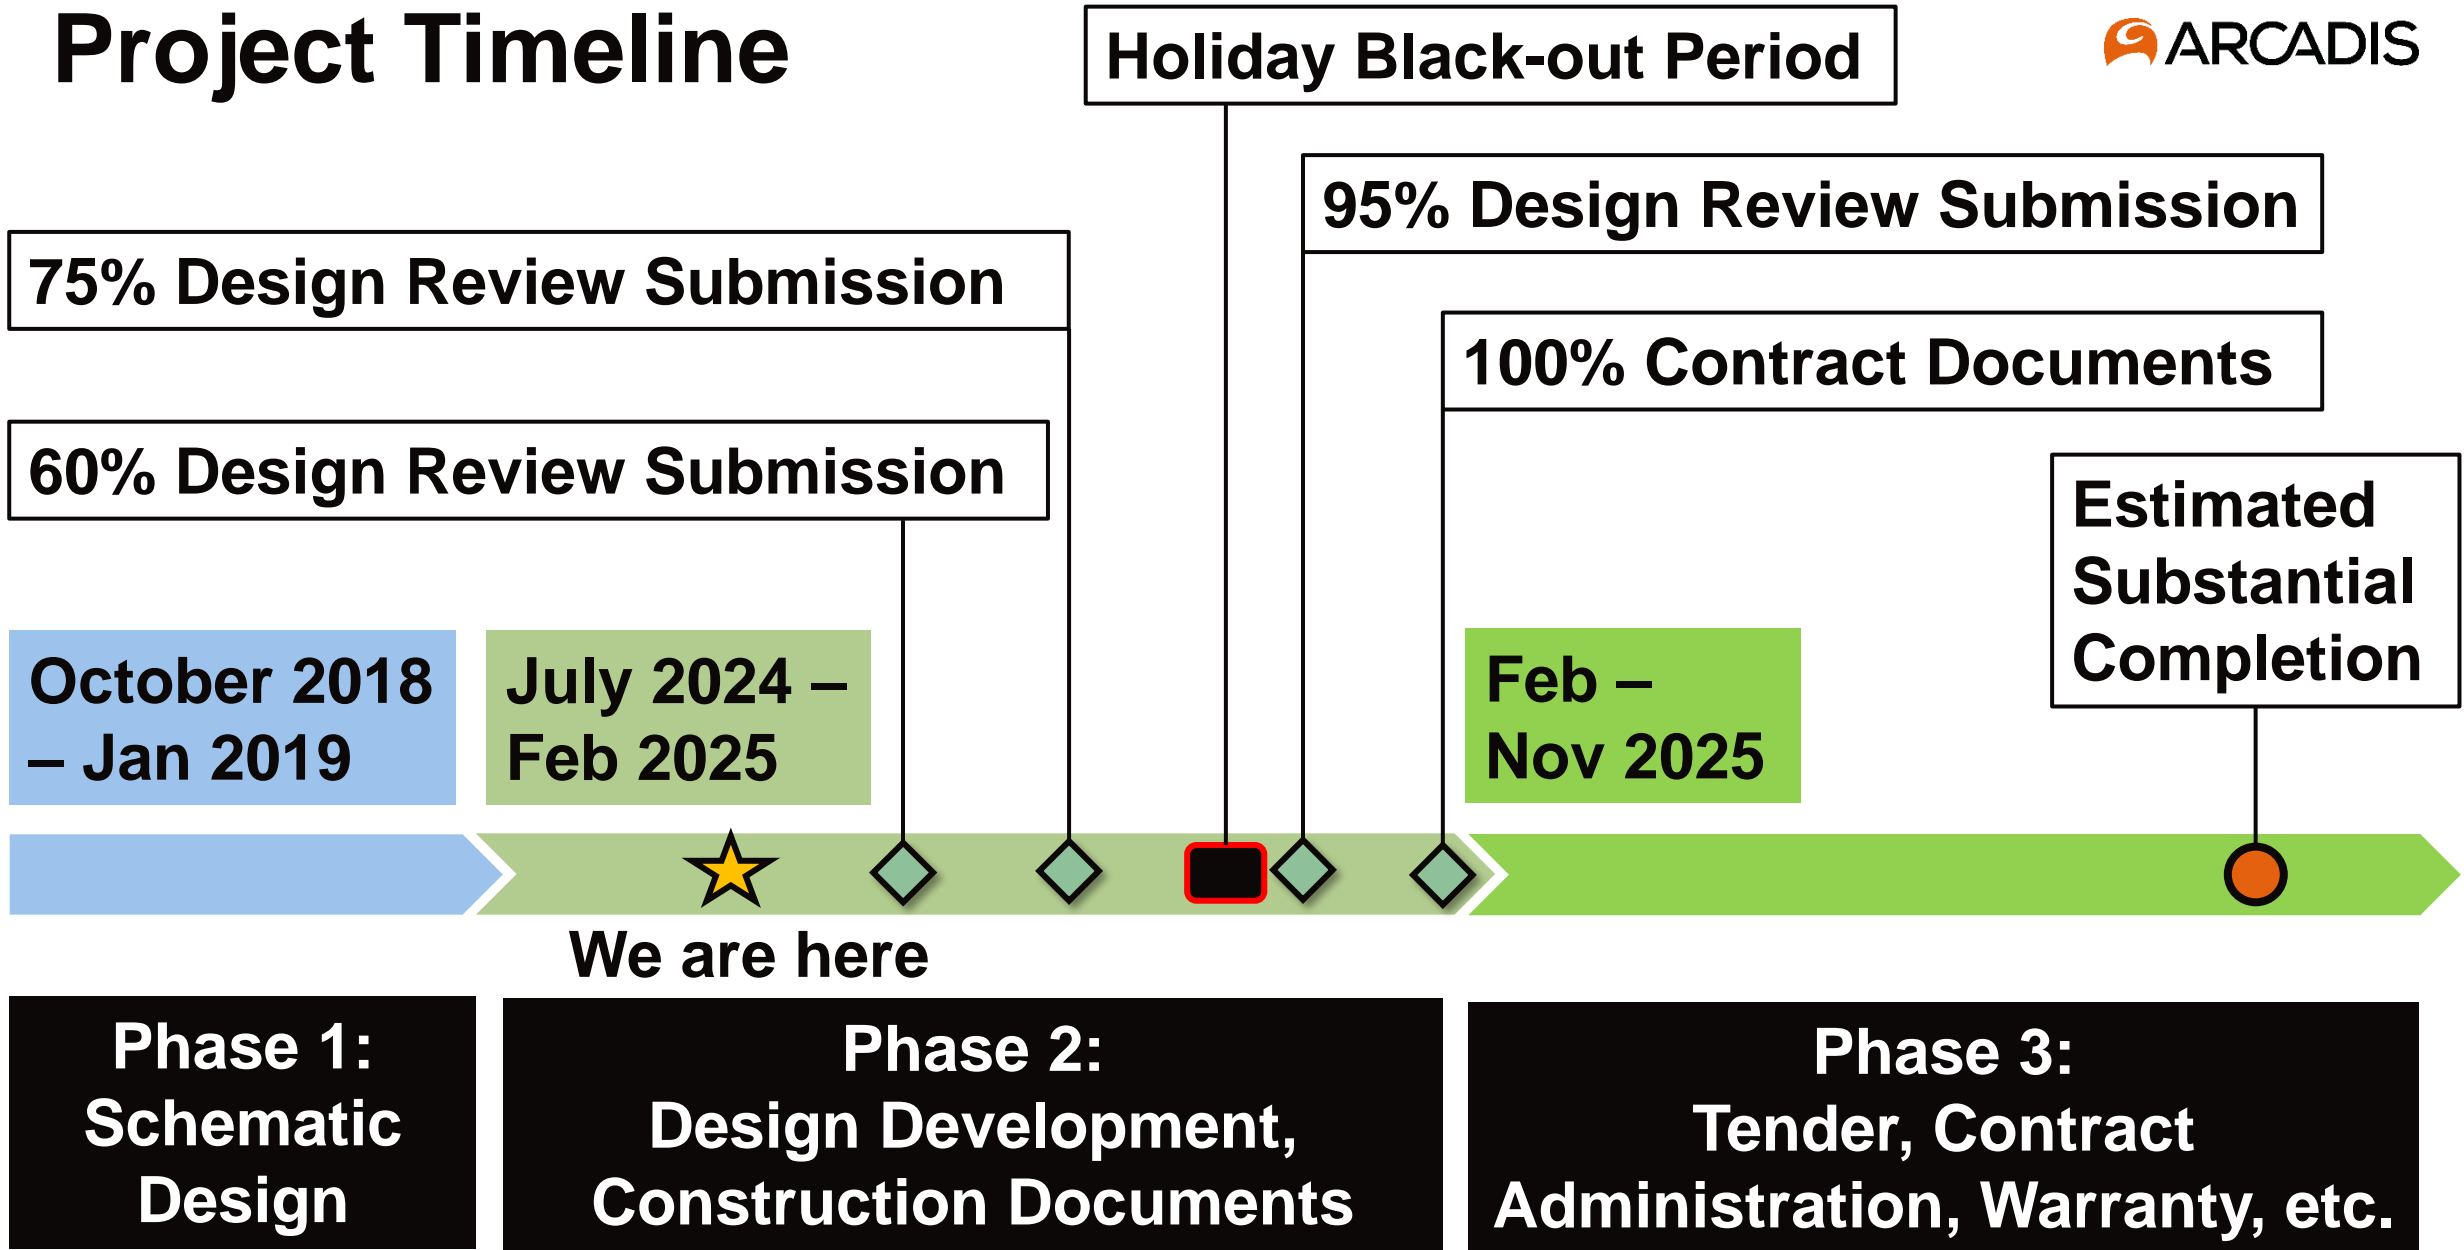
Project Timeline

Holiday Black-out Period

ARCADIS

95% Design Review Submission

75% Design Review Submission

100% Contract Documents

60% Design Review Submission

Estimated Substantial Completion

October 2018 – Jan 2019

July 2024 – Feb 2025

Feb – Nov 2025

We are here

Phase 1: Schematic Design

Phase 2: Design Development, Construction Documents

Phase 3: Tender, Contract Administration, Warranty, etc.